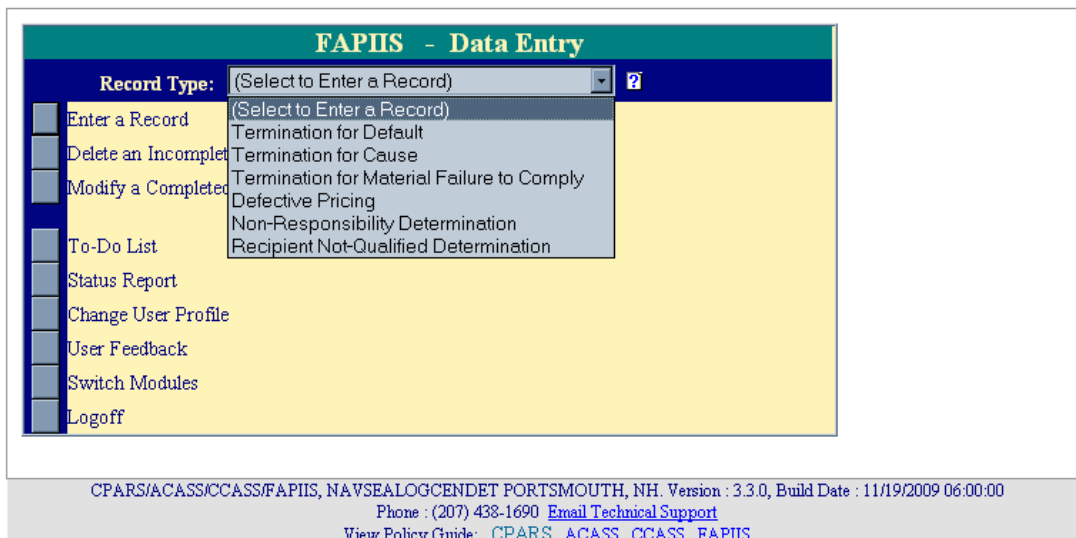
FAPIIS - Data Entry

Record Type: (Select to Enter a Record) ?

(Select to Enter a Record)
Termination for Default
Termination for Cause
Termination for Material Failure to Comply
Defective Pricing
Non-Responsibility Determination
Recipient Not-Qualified Determination

Enter a Record
Delete an Incomplet
Modify a Completed

To-Do List
Status Report
Change User Profile
User Feedback
Switch Modules
Logoff

CPARS/ACASS/CCASS/FAPIIS, NAVSEALOGCENDET PORTSMOUTH, NH. Version : 3.3.0, Build Date : 11/19/2009 06:00:00
Phone : (207) 438-1690 Email Technical Support
View Policy Guide: CPARS ACASS CCASS FAPIIS